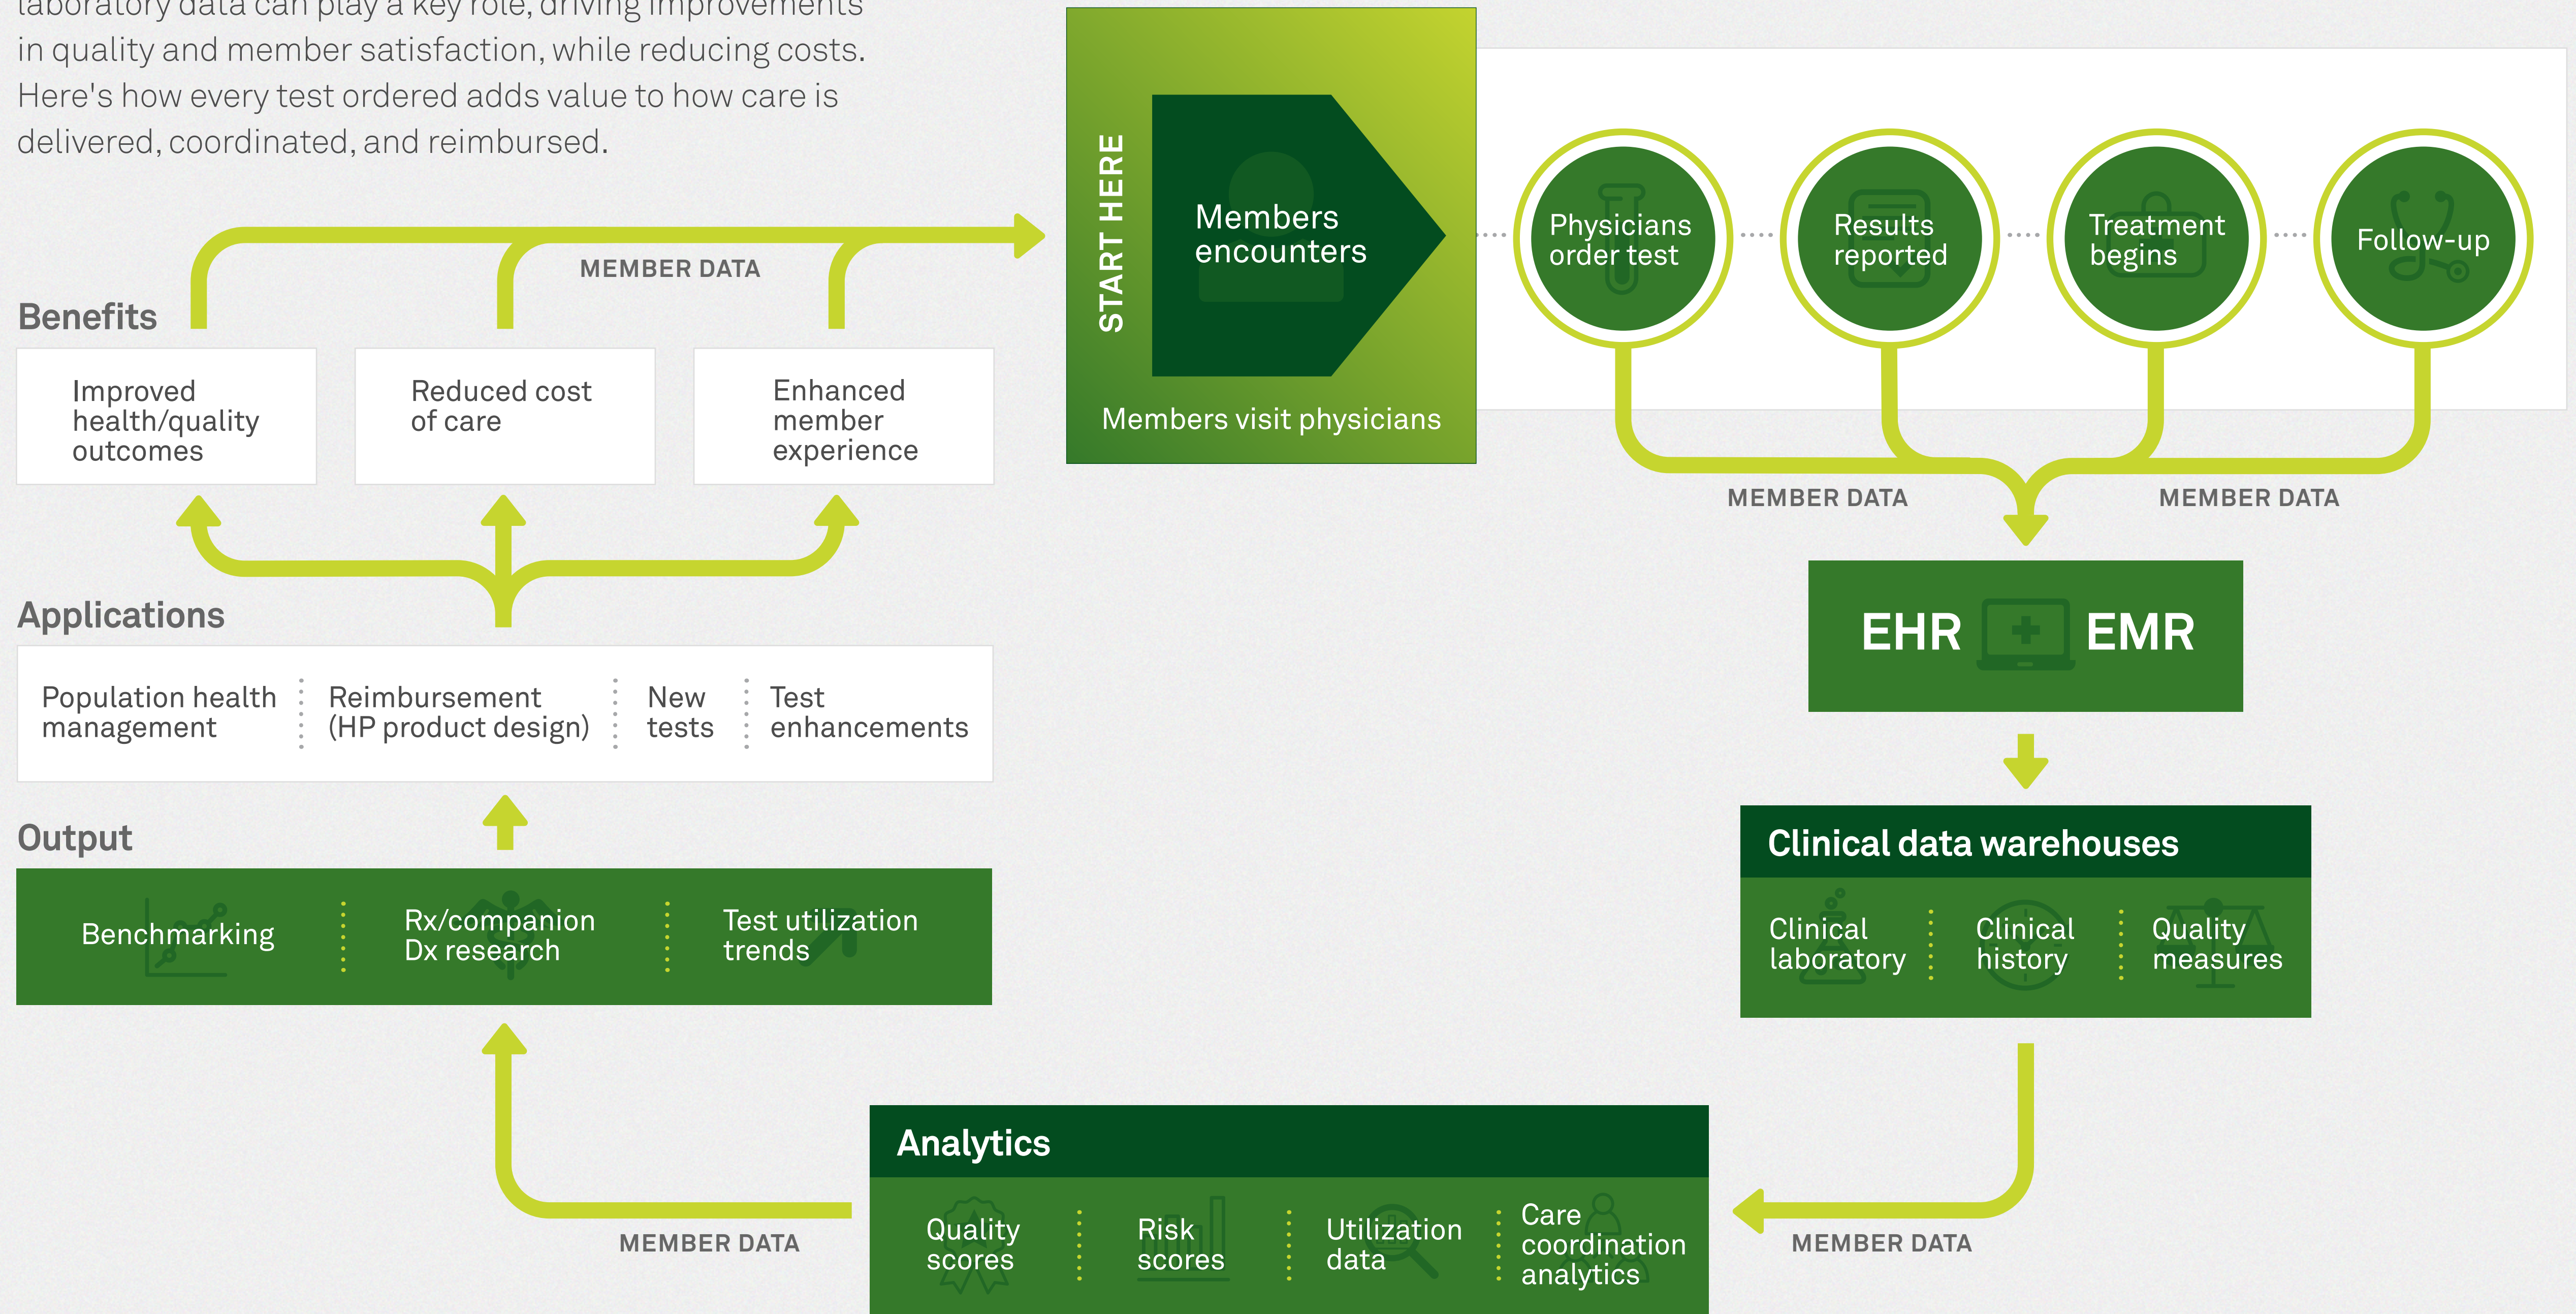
laboratory data can play a key role, driving improvements in quality and member satisfaction, while reducing costs. Here's how every test ordered adds value to how care is delivered, coordinated, and reimbursed.

START HERE

Members encounters

Members visit physicians

Physicians order test

Results reported

Treatment begins

Follow-up

MEMBER DATA

MEMBER DATA

EHR EMR

Clinical data warehouses

Clinical laboratory

Clinical history

Quality measures

MEMBER DATA

Analytics

Quality scores

Risk scores

Utilization data

Care coordination analytics

MEMBER DATA

Output

Benchmarking

Rx/companion Dx research

Test utilization trends

Applications

Population health management

Reimbursement (HP product design)

New tests

Test enhancements

Benefits

Improved health/quality outcomes

Reduced cost of care

Enhanced member experience

MEMBER DATA